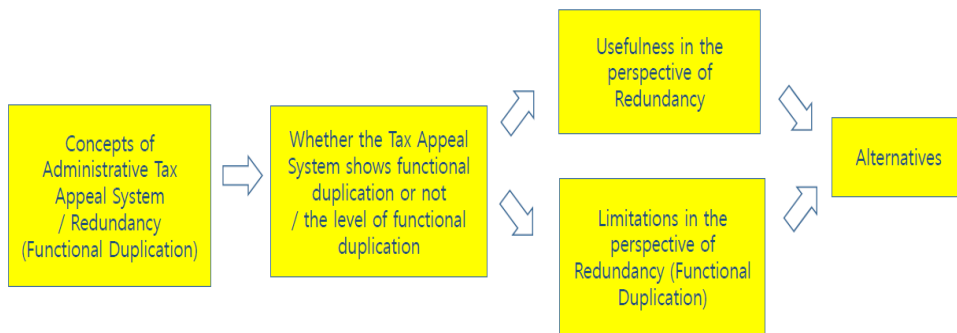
Concepts of Administrative Tax Appeal System / Redundancy (Functional Duplication)

Whether the Tax Appeal System shows functional duplication or not / the level of functional duplication

Usefulness in the perspective of Redundancy

Limitations in the perspective of Redundancy (Functional Duplication)

Alternatives